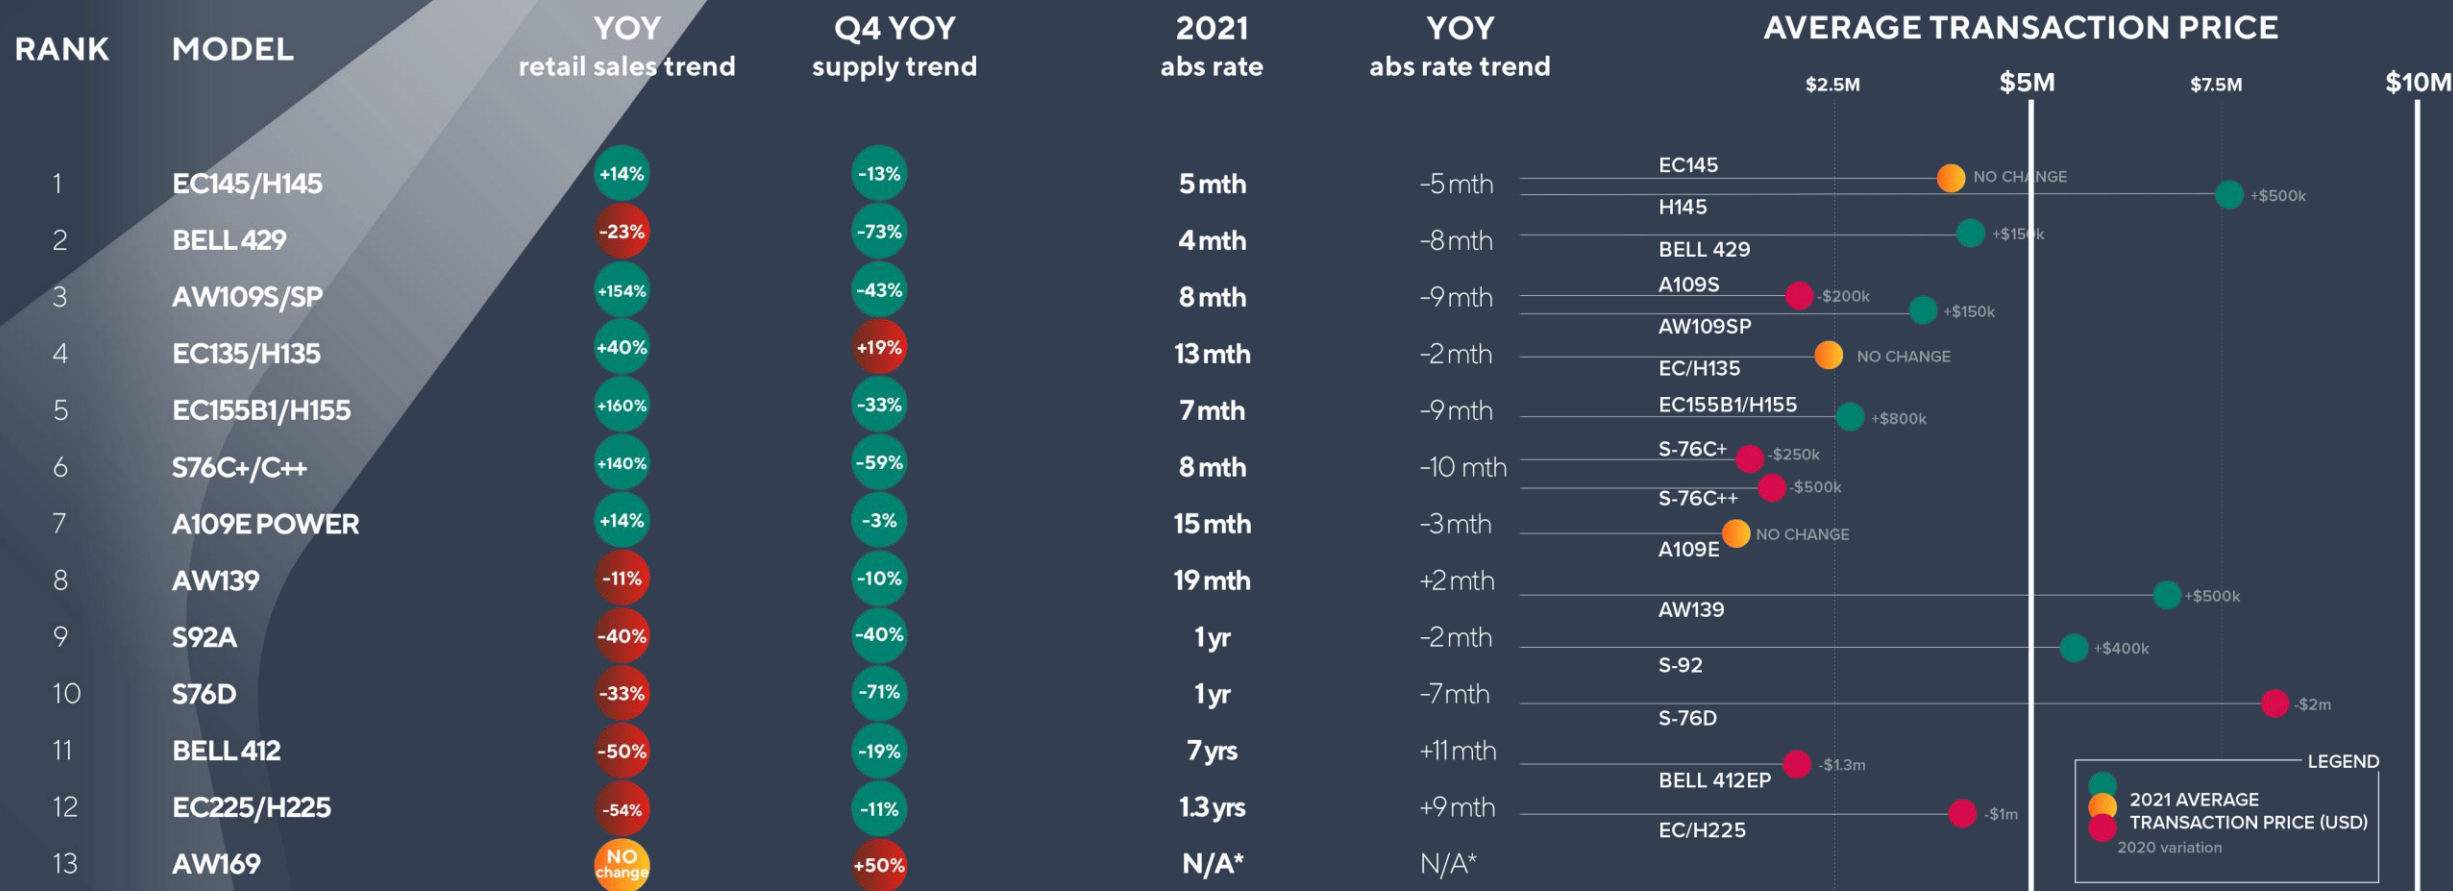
| RANK | MODEL | YOY retail sales trend | Q4 YOY supply trend | 2021 abs rate | YOY abs rate trend |
|---|---|---|---|---|---|
| 1 | EC145/H145 | +14% | -13% | 5 mth | -5 mth |
| 2 | BELL 429 | -23% | -73% | 4 mth | -8 mth |
| 3 | AW109S/SP | +154% | -43% | 8 mth | -9 mth |
| 4 | EC135/H135 | +40% | +19% | 13 mth | -2 mth |
| 5 | EC155B1/H155 | +160% | -33% | 7 mth | -9 mth |
| 6 | S76C+/C++ | +140% | -59% | 8 mth | -10 mth |
| 7 | A109E POWER | +14% | -3% | 15 mth | -3 mth |
| 8 | AW139 | -11% | -10% | 19 mth | +2 mth |
| 9 | S92A | -40% | -40% | 1 yr | -2 mth |
| 10 | S76D | -33% | -71% | 1 yr | -7 mth |
| 11 | BELL 412 | -50% | -19% | 7 yrs | +11 mth |
| 12 | EC225/H225 | -54% | -11% | 1.3 yrs | +9 mth |
| 13 | AW169 | NO change | +50% | N/A* | N/A* |

AVERAGE TRANSACTION PRICE

$2.5M $5M $7.5M $10M

EC145 NO CHANGE
H145 +$500k
BELL 429 +$150k
A109S -$200k
AW109SP +$150k
EC/H135 NO CHANGE
EC155B1/H155 +$800k
S-76C+ -$250k
S-76C++ -$500k
A109E NO CHANGE
AW139 +$500k
S-92 +$400k
S-76D -$2m
BELL 412EP -$1.3m
EC/H225 -$1m

LEGEND
2021 AVERAGE TRANSACTION PRICE (USD)
2020 variation